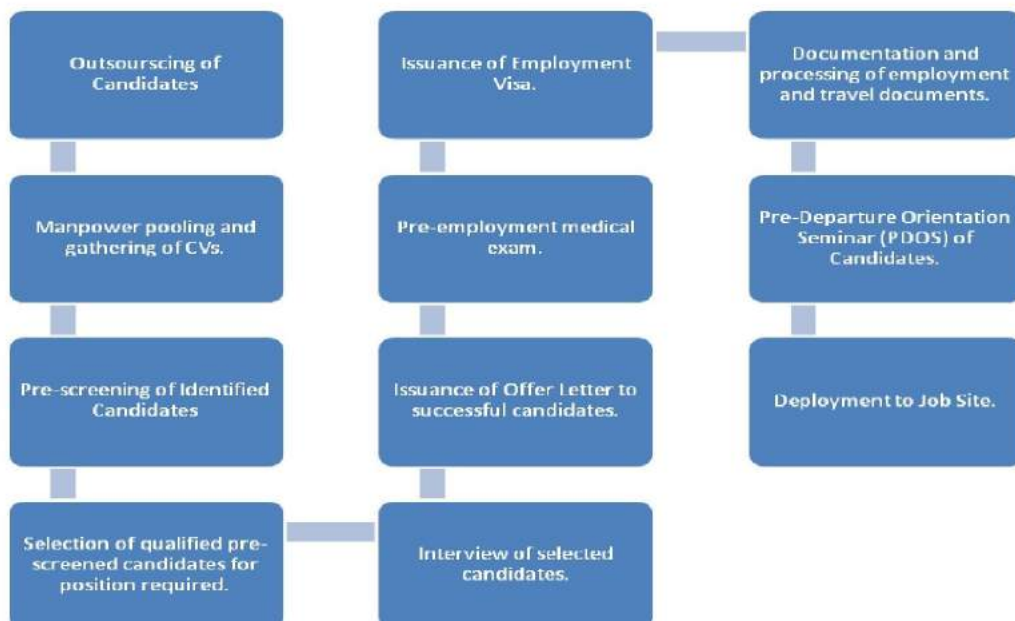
Outsourscing of Candidates

Manpower pooling and gathering of CVs.

Pre-screening of Identified Candidates

Selection of qualified pre-screened candidates for position required.

Interview of selected candidates.

Issuance of Offer Letter to successful candidates.

Pre-employment medical exam.

Issuance of Employment Visa.

Documentation and processing of employment and travel documents.

Pre-Departure Orientation Seminar (PDOS) of Candidates.

Deployment to Job Site.